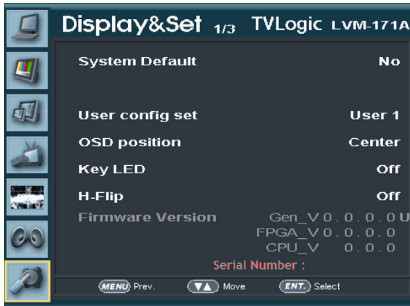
Display&Set 1/3 TVLogic LVM-171A

System Default No

User config set User 1

OSD position Center

Key LED Off

H-Flip Off

Firmware Version Gen_V 0 . 0 . 0 . 0 U
FPGA_V 0 . 0 . 0 . 0
CPU_V 0 . 0 . 0

Serial Number :

MENU Prev. ▼▲ Move ENT. Select